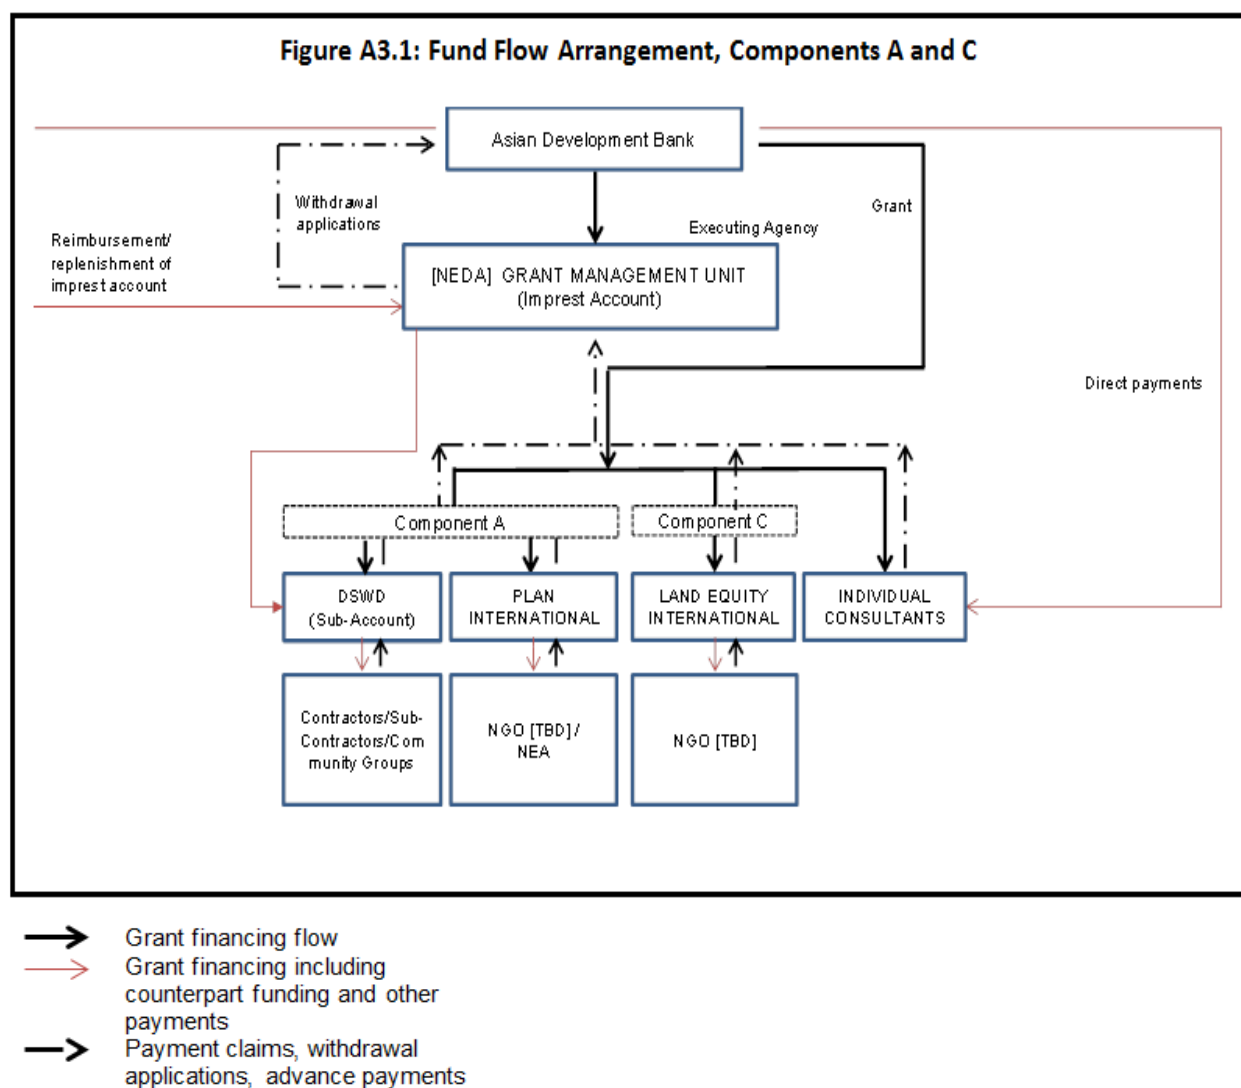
Figure A3.1: Fund Flow Arrangement, Components A and C

Asian Development Bank

Withdrawal applications

Reimbursement/ replenishment of imprest account

Executing Agency

Grant

[NEDA] GRANT MANAGEMENT UNIT (Imprest Account)

Direct payments

Component A

Component C

DSWD (Sub-Account)

PLAN INTERNATIONAL

LAND EQUITY INTERNATIONAL

INDIVIDUAL CONSULTANTS

Contractors/Sub-Contractors/Community Groups

NGO [TBD] / NEA

NGO [TBD]

Grant financing flow

Grant financing including counterpart funding and other payments

Payment claims, withdrawal applications, advance payments